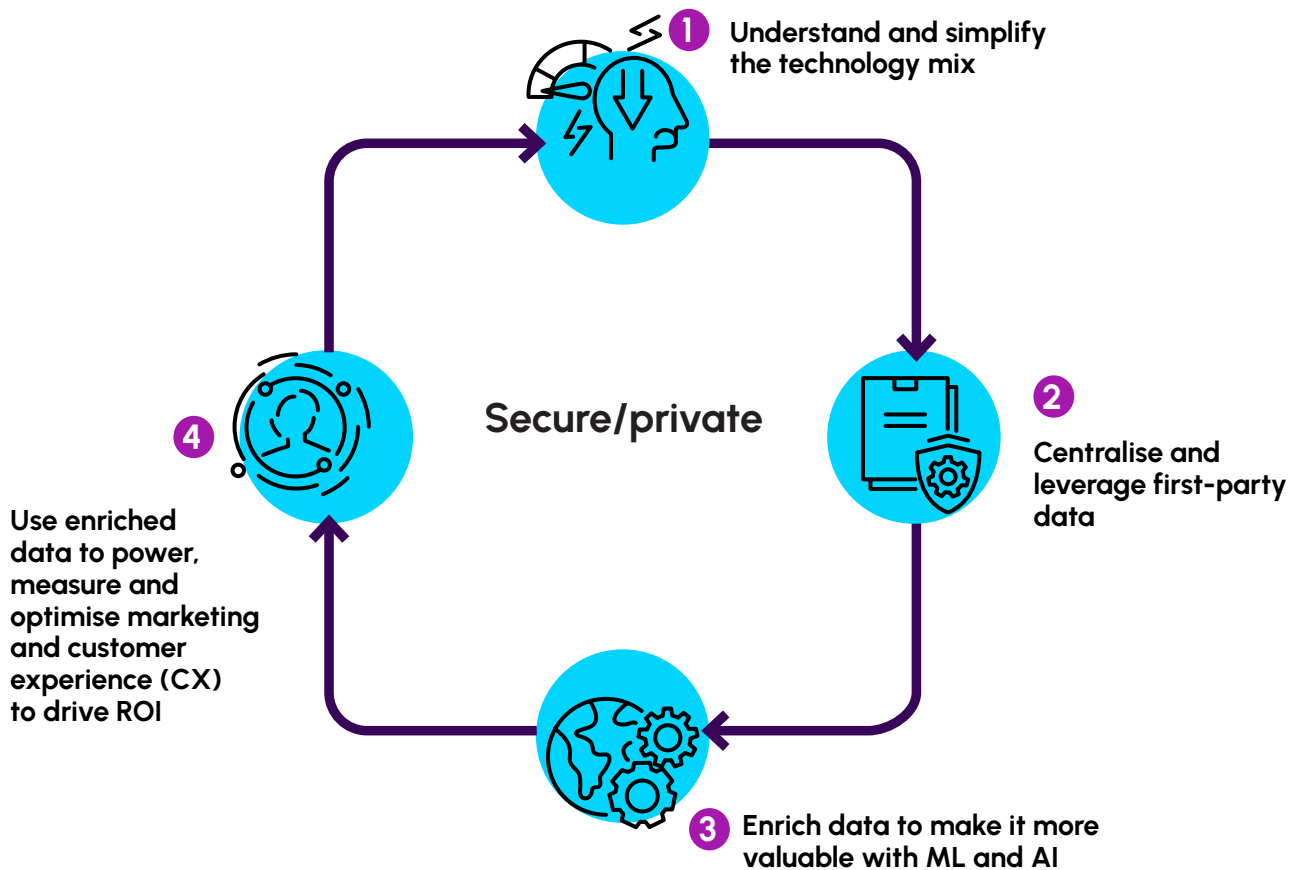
1 Understand and simplify the technology mix

2 Centralise and leverage first-party data

3 Enrich data to make it more valuable with ML and AI

4 Use enriched data to power, measure and optimise marketing and customer experience (CX) to drive ROI

Secure/private